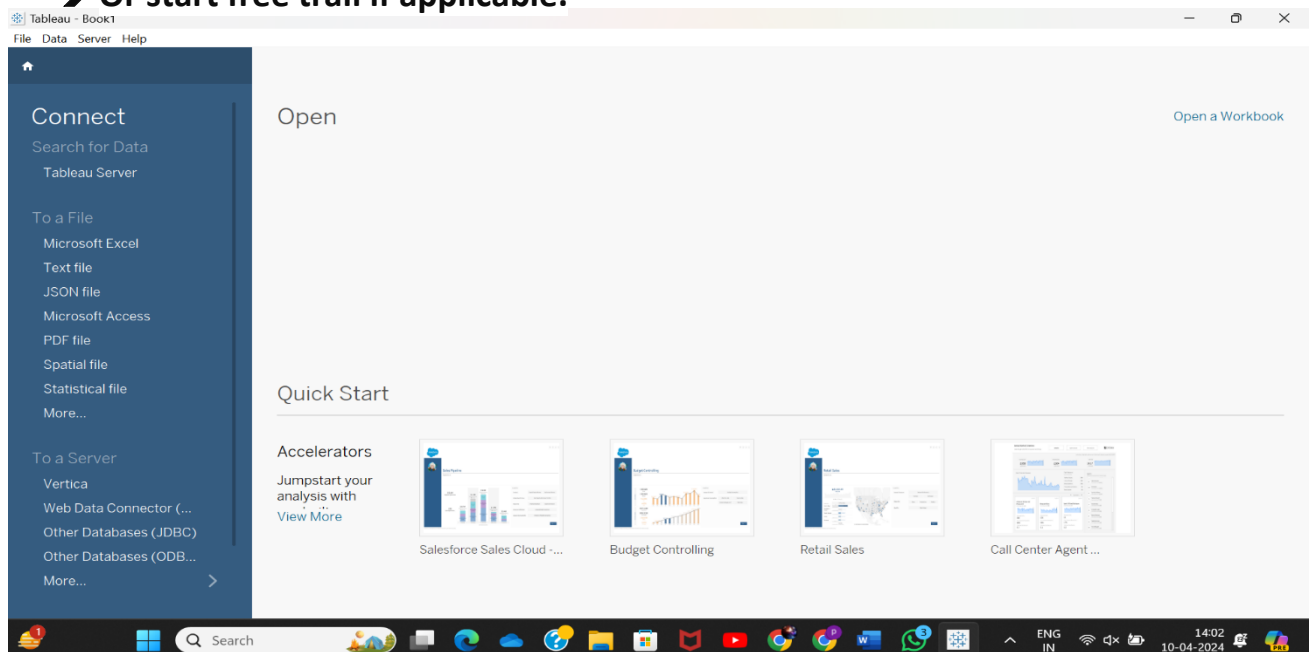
Or start free trail if applicable.

Tableau - Book1
File Data Server Help

Connect
Search for Data
Tableau Server
To a File
Microsoft Excel
Text file
JSON file
Microsoft Access
PDF file
Spatial file
Statistical file
More...
To a Server
Vertica
Web Data Connector (...
Other Databases (JDBC)
Other Databases (ODB...
More...

Open
Open a Workbook

Quick Start
Accelerators
Jumpstart your analysis with
View More

Salesforce Sales Cloud -...
Budget Controlling
Retail Sales
Call Center Agent ...

Search
ENG IN
14:02
10-04-2024